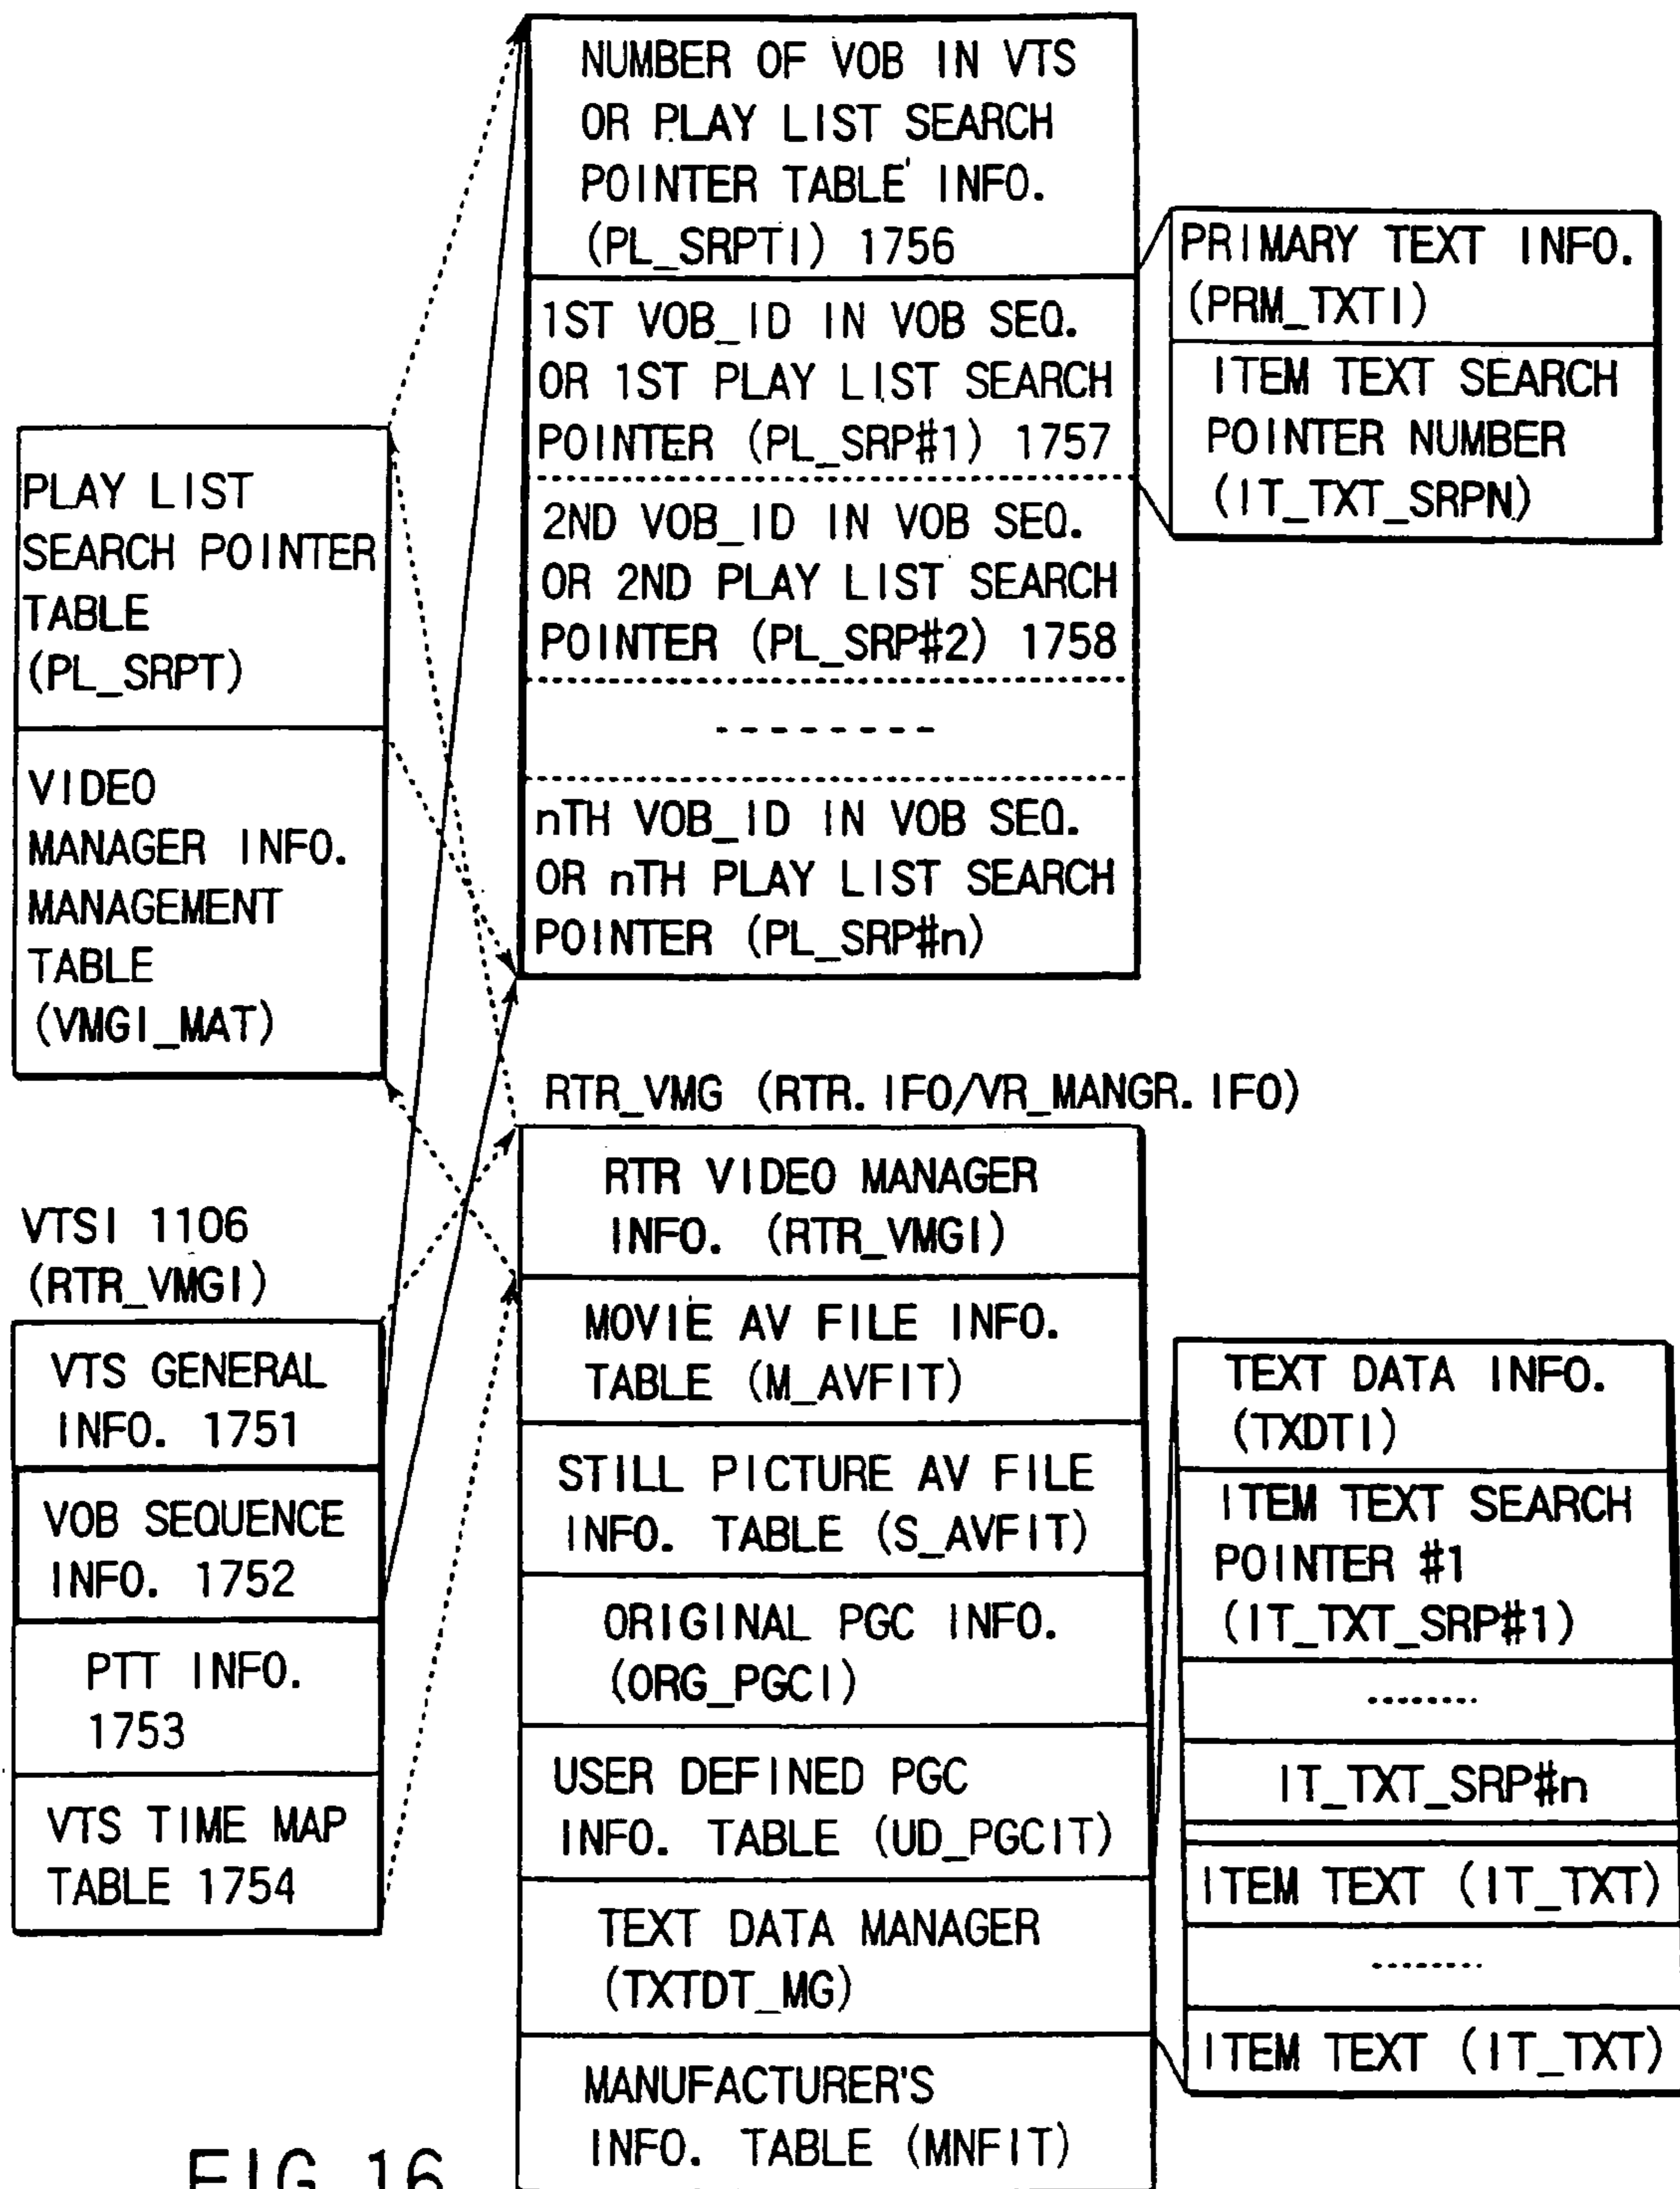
NUMBER OF VOB IN VTS OR PLAY LIST SEARCH POINTER TABLE INFO. (PL_SRPTI) 1756

1ST VOB_ID IN VOB SEQ. OR 1ST PLAY LIST SEARCH POINTER (PL_SRP#1) 1757

2ND VOB_ID IN VOB SEQ. OR 2ND PLAY LIST SEARCH POINTER (PL_SRP#2) 1758

---------

nTH VOB_ID IN VOB SEQ. OR nTH PLAY LIST SEARCH POINTER (PL_SRP#n)

PRIMARY TEXT INFO. (PRM_TXTI)

ITEM TEXT SEARCH POINTER NUMBER (IT_TXT_SRPN)

PLAY LIST SEARCH POINTER TABLE (PL_SRPT)

VIDEO MANAGER INFO. MANAGEMENT TABLE (VMGI_MAT)

RTR_VMG (RTR.IFO/VR_MANGR.IFO)

VTSI 1106 (RTR_VMGI)

VTS GENERAL INFO. 1751

VOB SEQUENCE INFO. 1752

PTT INFO. 1753

VTS TIME MAP TABLE 1754

RTR VIDEO MANAGER INFO. (RTR_VMGI)

MOVIE AV FILE INFO. TABLE (M_AVFIT)

STILL PICTURE AV FILE INFO. TABLE (S_AVFIT)

ORIGINAL PGC INFO. (ORG_PGCI)

USER DEFINED PGC INFO. TABLE (UD_PGCIT)

TEXT DATA MANAGER (TXTDT_MG)

MANUFACTURER'S INFO. TABLE (MNFIT)

TEXT DATA INFO. (TXDTI)

ITEM TEXT SEARCH POINTER #1 (IT_TXT_SRP#1)

........

IT_TXT_SRP#n

ITEM TEXT (IT_TXT)

........

ITEM TEXT (IT_TXT)

FIG.16